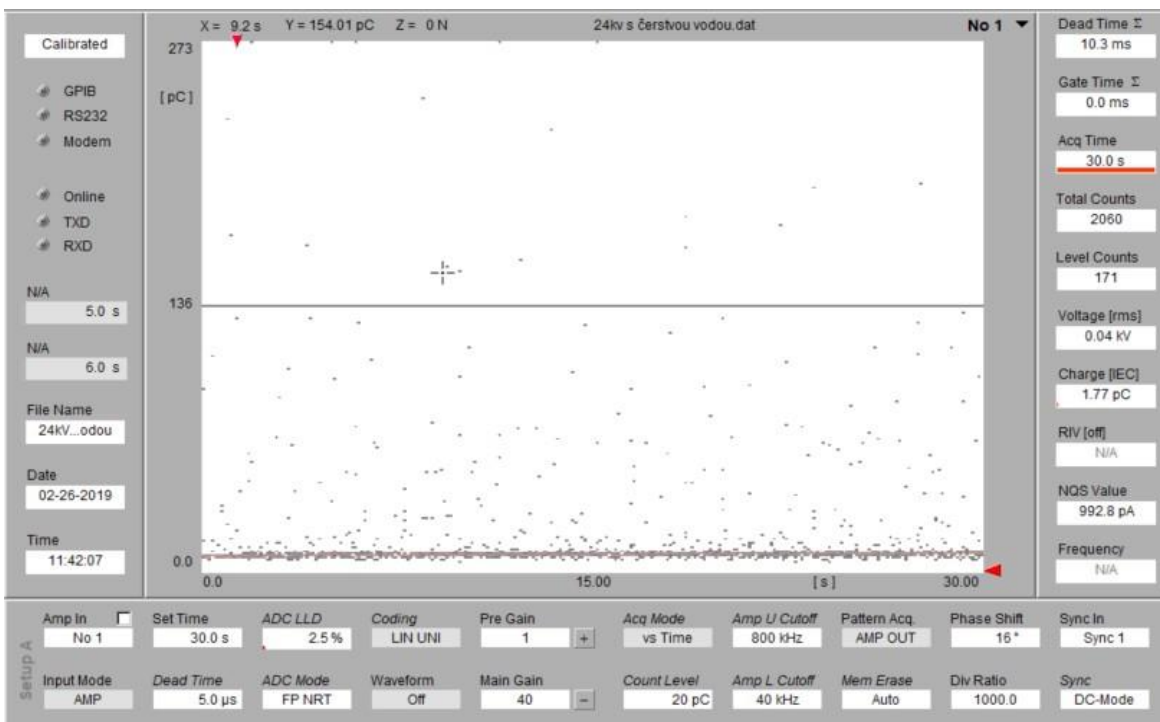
Calibrated

GPIB
RS232
Modem

Online
TXD
RXD

N/A
5.0 s

N/A
6.0 s

File Name
24kV...odou

Date
02-26-2019

Time
11:42:07

X = 9.2 s Y = 154.01 pC Z = 0 N 24kv s čerstvou vodou.dat No 1

273
[pC]
136
0.0
0.0 15.00 [s] 30.00

Dead Time Σ
10.3 ms

Gate Time Σ
0.0 ms

Acq Time
30.0 s

Total Counts
2060

Level Counts
171

Voltage [rms]
0.04 kV

Charge [IEC]
1.77 pC

RIV [off]
N/A

NQS Value
992.8 pA

Frequency
N/A

Setup A

Amp In
No 1

Input Mode
AMP

Set Time
30.0 s

Dead Time
5.0 µs

ADC LLD
2.5 %

ADC Mode
FP NRT

Coding
LIN UNI

Waveform
Off

Pre Gain
1 +

Main Gain
40 −

Acq Mode
vs Time

Count Level
20 pC

Amp U Cutoff
800 kHz

Amp L Cutoff
40 kHz

Pattern Acq.
AMP OUT

Mem Erase
Auto

Phase Shift
16°

Div Ratio
1000.0

Sync In
Sync 1

Sync
DC-Mode